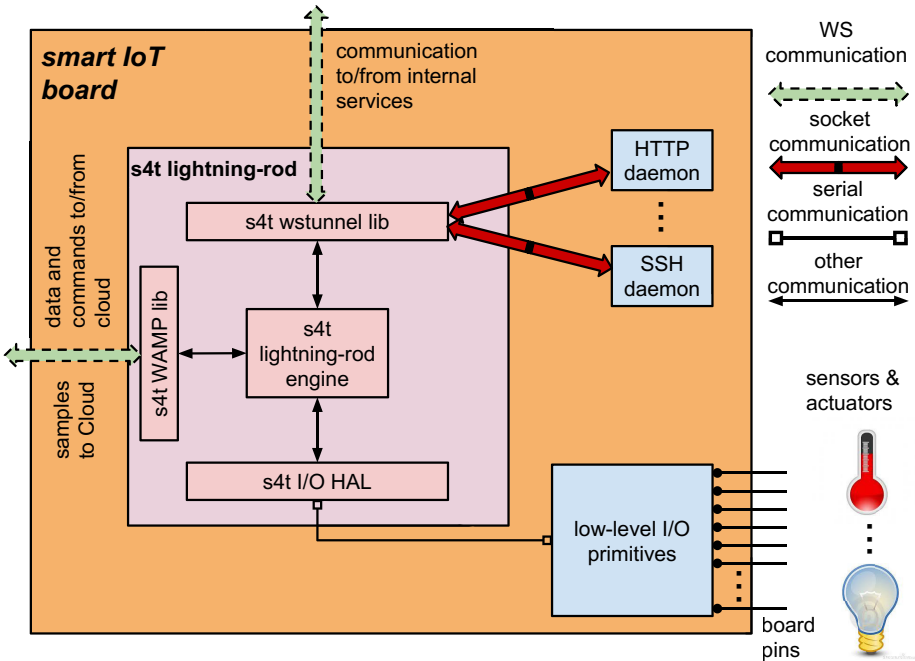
smart IoT board

communication to/from internal services

s4t lightning-rod

s4t wstunnel lib

HTTP daemon

⋮

SSH daemon

data and commands to/from cloud

samples to Cloud

s4t WAMP lib

s4t lightning-rod engine

s4t I/O HAL

low-level I/O primitives

board pins

WS communication

socket communication

serial communication

other communication

sensors & actuators